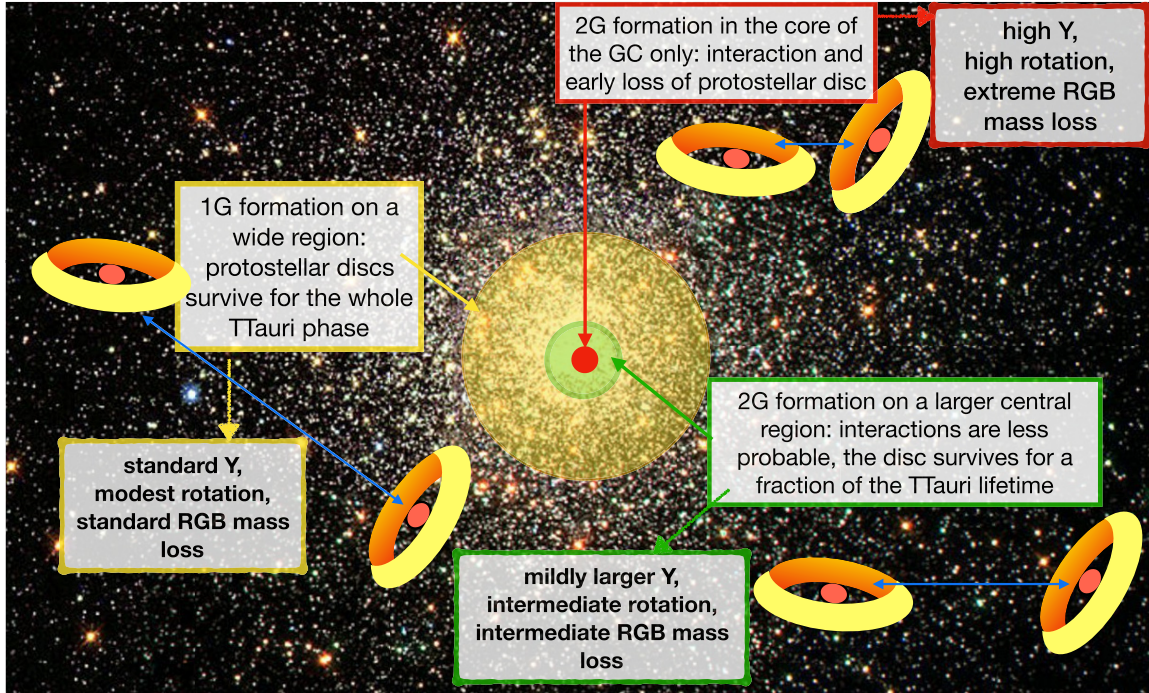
2G formation in the core of the GC only: interaction and early loss of protostellar disc

high Y, high rotation, extreme RGB mass loss

1G formation on a wide region: protostellar discs survive for the whole TTauri phase

standard Y, modest rotation, standard RGB mass loss

2G formation on a larger central region: interactions are less probable, the disc survives for a fraction of the TTauri lifetime

mildly larger Y, intermediate rotation, intermediate RGB mass loss